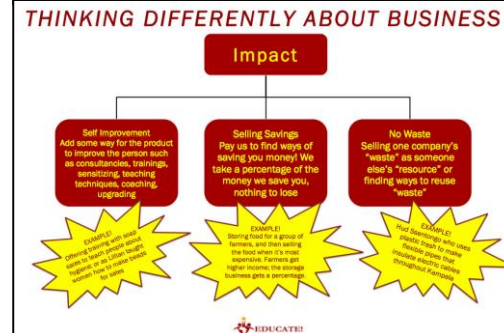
THINKING DIFFERENTLY ABOUT BUSINESS

Impact

Self Improvement
Add some way for the product to improve the person such as consultancies, trainings, sensitizing, teaching techniques, coaching, upgrading

Selling Savings
Pay us to find ways of saving you money! We take a percentage of the money we save you, nothing to lose

No Waste
Selling one company's "waste" as someone else's "resource" or finding ways to reuse "waste"

EXAMPLE!
Offering training with soap sales to teach people about hygiene; or as Lillian taught women how to make beads for sales

EXAMPLE!
Storing food for a group of farmers, and then selling the food when it's most expensive. Farmers get higher income; the storage business gets a percentage

EXAMPLE!
Hud Ssawungo who uses plastic trash to make flexible pipes that insulate electric cables throughout Kampala

EDUCATE!